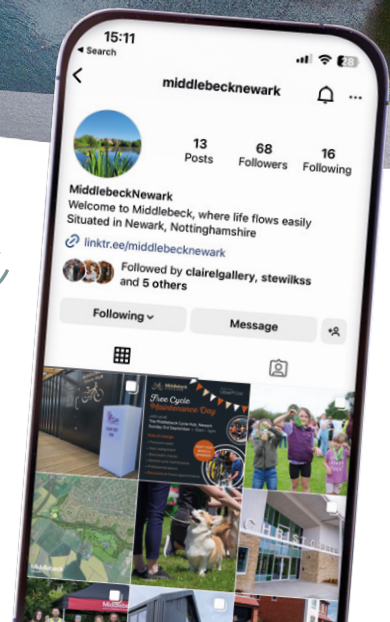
15:11
◂ Search
middlebecknewark
13 Posts
68 Followers
16 Following
MiddlebeckNewark
Welcome to Middlebeck, where life flows easily
Situated in Newark, Nottinghamshire
linktr.ee/middlebecknewark
Followed by clairelgallery, stewilkss and 5 others
Following
Message
Free Cycle Maintenance Day